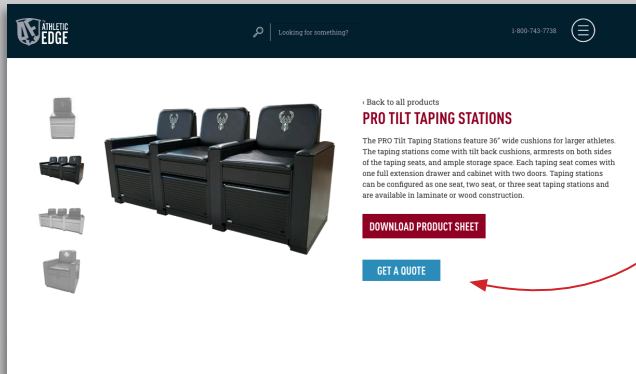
THE ATHLETIC EDGE

Looking for something?

1-800-743-7738

‹ Back to all products

PRO TILT TAPING STATIONS

The PRO Tilt Taping Stations feature 36" wide cushions for larger athletes. The taping stations come with tilt back cushions, armrests on both sides of the taping seats, and ample storage space. Each taping seat comes with one full extension drawer and cabinet with two doors. Taping stations can be configured as one seat, two seat, or three seat taping stations and are available in laminate or wood construction.

DOWNLOAD PRODUCT SHEET

GET A QUOTE